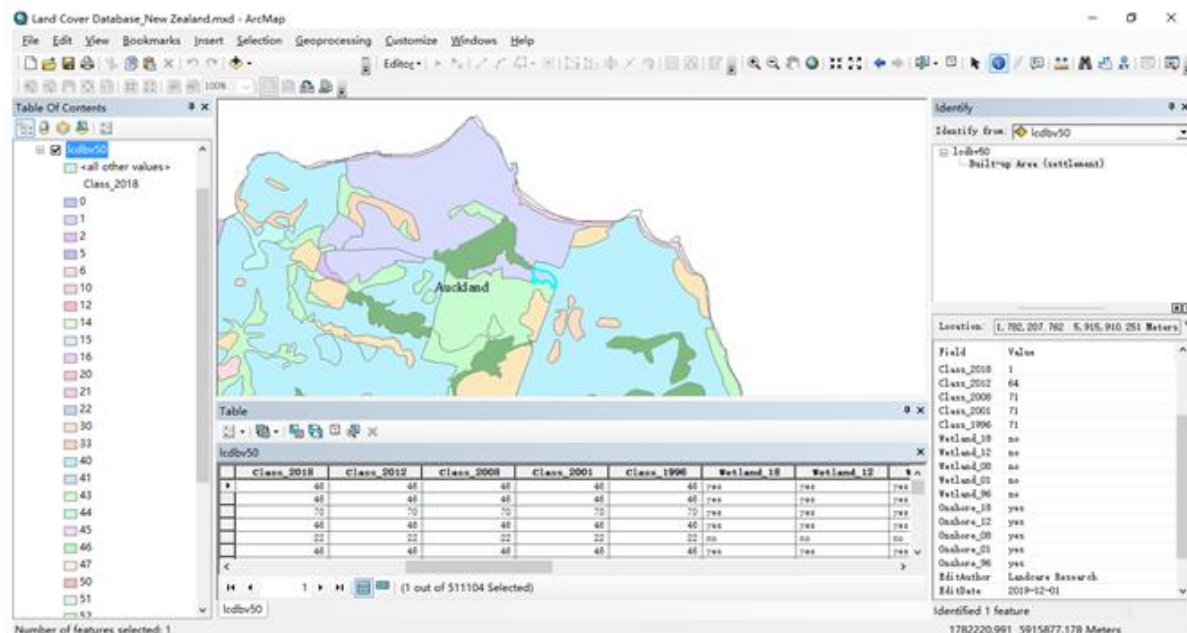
Land Cover Database_New Zealand.mxd - ArcMap

File Edit View Bookmarks Insert Selection Geoprocessing Customize Windows Help

Editor

Table Of Contents

lcdbv50
<all other values>
Class_2018
0
1
2
5
6
10
12
14
15
16
20
21
22
30
33
40
41
43
44
45
46
47
50
51
52

Auckland

Table

lcdbv50

| Class_2018 | Class_2012 | Class_2008 | Class_2001 | Class_1996 | Wetland_18 | Wetland_12 | W |
|---|---|---|---|---|---|---|---|
| 46 | 46 | 46 | 46 | 46 | yes | yes | yes |
| 46 | 46 | 46 | 46 | 46 | yes | yes | yes |
| 70 | 70 | 70 | 70 | 70 | yes | yes | yes |
| 46 | 46 | 46 | 46 | 46 | yes | yes | yes |
| 22 | 22 | 22 | 22 | 22 | no | no | no |
| 46 | 46 | 46 | 46 | 46 | yes | yes | yes |

1 (1 out of 511104 Selected)

lcdbv50

Identify

Identify from: lcdbv50

lcdbv50
Built-up Area (settlement)

Location: 1,782,207.762 5,915,910.251 Meters

| Field | Value |
|---|---|
| Class_2018 | 1 |
| Class_2012 | 64 |
| Class_2008 | 71 |
| Class_2001 | 71 |
| Class_1996 | 71 |
| Wetland_18 | no |
| Wetland_12 | no |
| Wetland_08 | no |
| Wetland_01 | no |
| Wetland_96 | no |
| Onshore_18 | yes |
| Onshore_12 | yes |
| Onshore_08 | yes |
| Onshore_01 | yes |
| Onshore_96 | yes |
| EditAuthor | Landcare Research |
| EditDate | 2019-12-01 |

Identified 1 feature

Number of features selected: 1

1782220.991 5915877.178 Meters